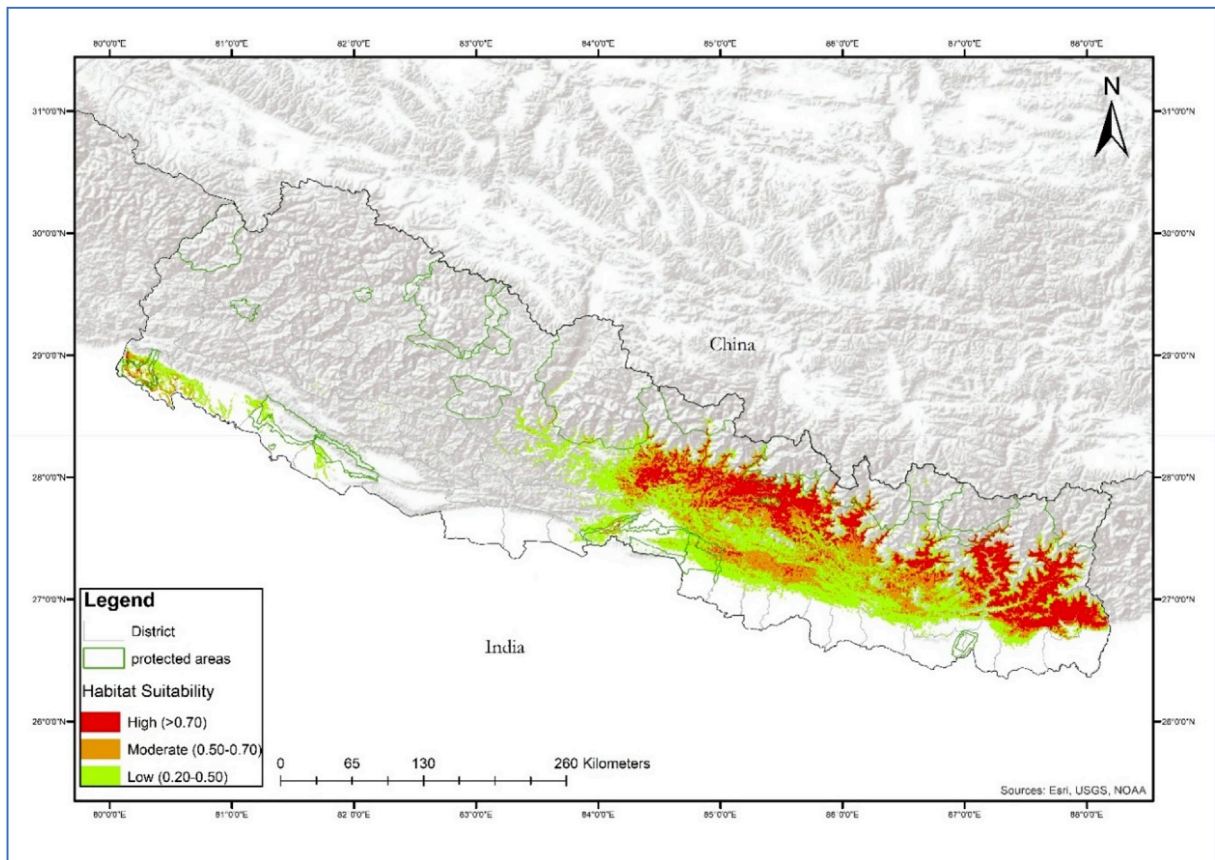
80°0'0"E 81°0'0"E 82°0'0"E 83°0'0"E 84°0'0"E 85°0'0"E 86°0'0"E 87°0'0"E 88°0'0"E

N

31°0'0"N 31°0'0"N
30°0'0"N 30°0'0"N
29°0'0"N 29°0'0"N
28°0'0"N 28°0'0"N
27°0'0"N 27°0'0"N
26°0'0"N 26°0'0"N

China

India

Legend
District
protected areas
Habitat Suitability
High (>0.70)
Moderate (0.50-0.70)
Low (0.20-0.50)

0 65 130 260 Kilometers

Sources: Esri, USGS, NOAA

80°0'0"E 81°0'0"E 82°0'0"E 83°0'0"E 84°0'0"E 85°0'0"E 86°0'0"E 87°0'0"E 88°0'0"E